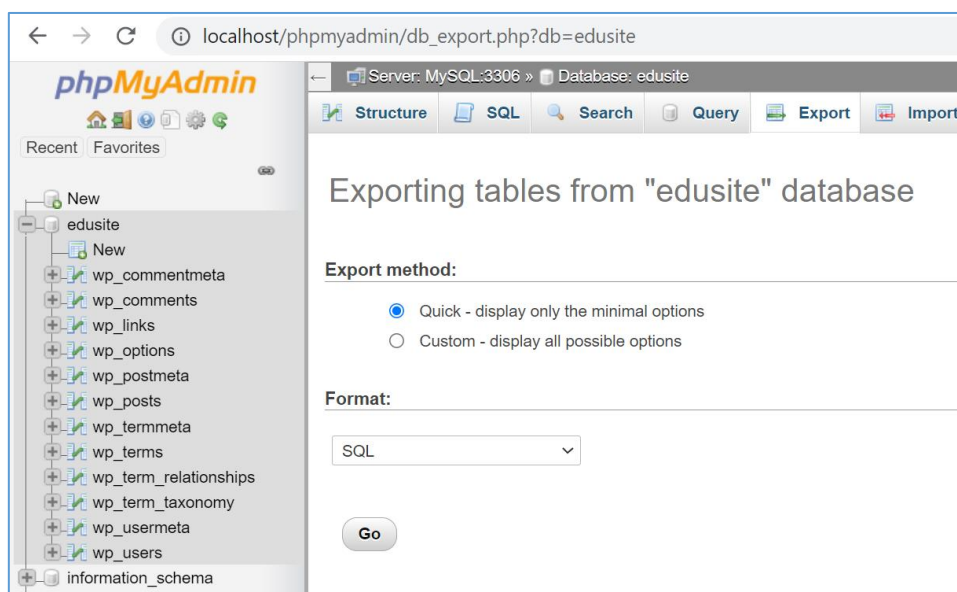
localhost/phpmyadmin/db_export.php?db=edusite

phpMyAdmin

Recent Favorites

New
edusite
New
wp_commentmeta
wp_comments
wp_links
wp_options
wp_postmeta
wp_posts
wp_termmeta
wp_terms
wp_term_relationships
wp_term_taxonomy
wp_usermeta
wp_users
information_schema

Server: MySQL:3306 » Database: edusite

Structure SQL Search Query Export Import

Exporting tables from "edusite" database

Export method:

Quick - display only the minimal options

Custom - display all possible options

Format:

SQL

Go